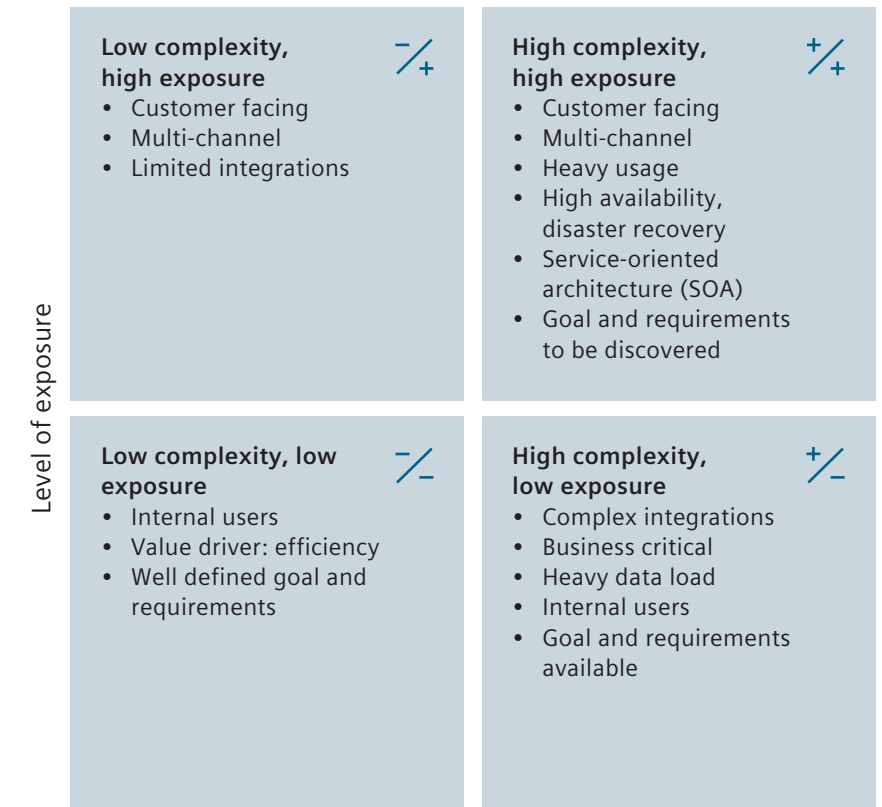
Level of exposure

**Low complexity, high exposure**
−/+
- Customer facing
- Multi-channel
- Limited integrations

**High complexity, high exposure**
+/+
- Customer facing
- Multi-channel
- Heavy usage
- High availability, disaster recovery
- Service-oriented architecture (SOA)
- Goal and requirements to be discovered

**Low complexity, low exposure**
−/−
- Internal users
- Value driver: efficiency
- Well defined goal and requirements

**High complexity, low exposure**
+/−
- Complex integrations
- Business critical
- Heavy data load
- Internal users
- Goal and requirements available